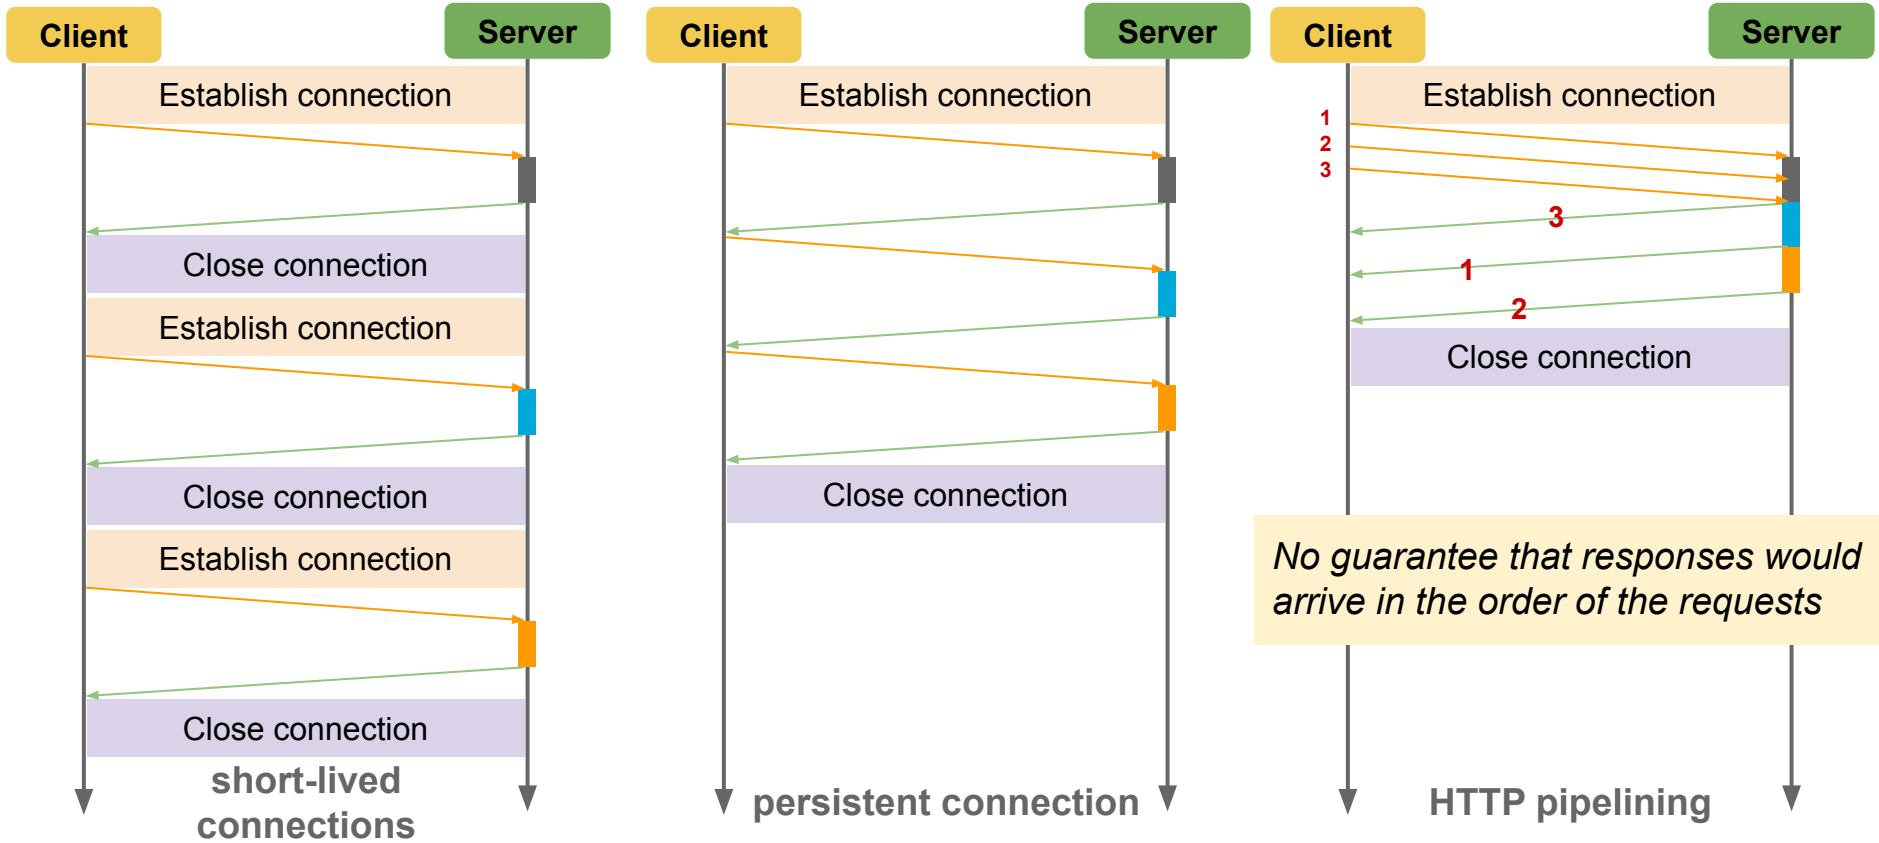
Client

Server

Establish connection

Close connection

Establish connection

Close connection

Establish connection

Close connection

short-lived connections

Client

Server

Establish connection

Close connection

persistent connection

Client

Server

Establish connection

1
2
3

3
1
2

Close connection

No guarantee that responses would arrive in the order of the requests

HTTP pipelining